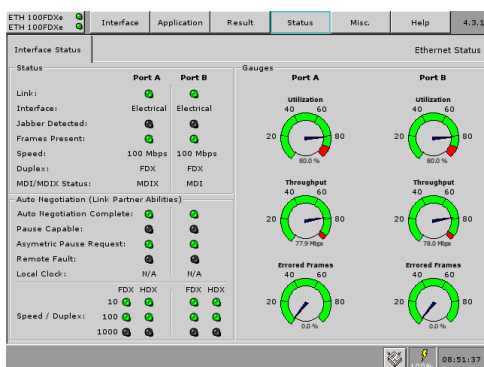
ETH 100FDXe
ETH 100FDXe

Interface | Application | Result | Status | Misc. | Help | 4.3.1

Interface Status

Ethernet Status

Status

| | Port A | Port B |
|---|---|---|
| Link: | | |
| Interface: | Electrical | Electrical |
| Jabber Detected: | | |
| Frames Present: | | |
| Speed: | 100 Mbps | 100 Mbps |
| Duplex: | FDX | FDX |
| MDI/MDIX Status: | MDIX | MDI |

Auto Negotiation (Link Partner Abilities)

| | | |
|---|---|---|
| Auto Negotiation Complete: | | |
| Pause Capable: | | |
| Asymetric Pause Request: | | |
| Remote Fault: | | |
| Local Clock: | N/A | N/A |

| | FDX | HDX | FDX | HDX |
|---|---|---|---|---|
| Speed / Duplex: 10 | | | | |
| 100 | | | | |
| 1000 | | | | |

Gauges

Port A

Utilization
40 60
20 80
80.0 %

Throughput
40 60
20 80
77.9 Mbps

Errored Frames
40 60
20 80
0.0 %

Port B

Utilization
40 60
20 80
80.0 %

Throughput
40 60
20 80
78.0 Mbps

Errored Frames
40 60
20 80
0.0 %

100%

08:51:37